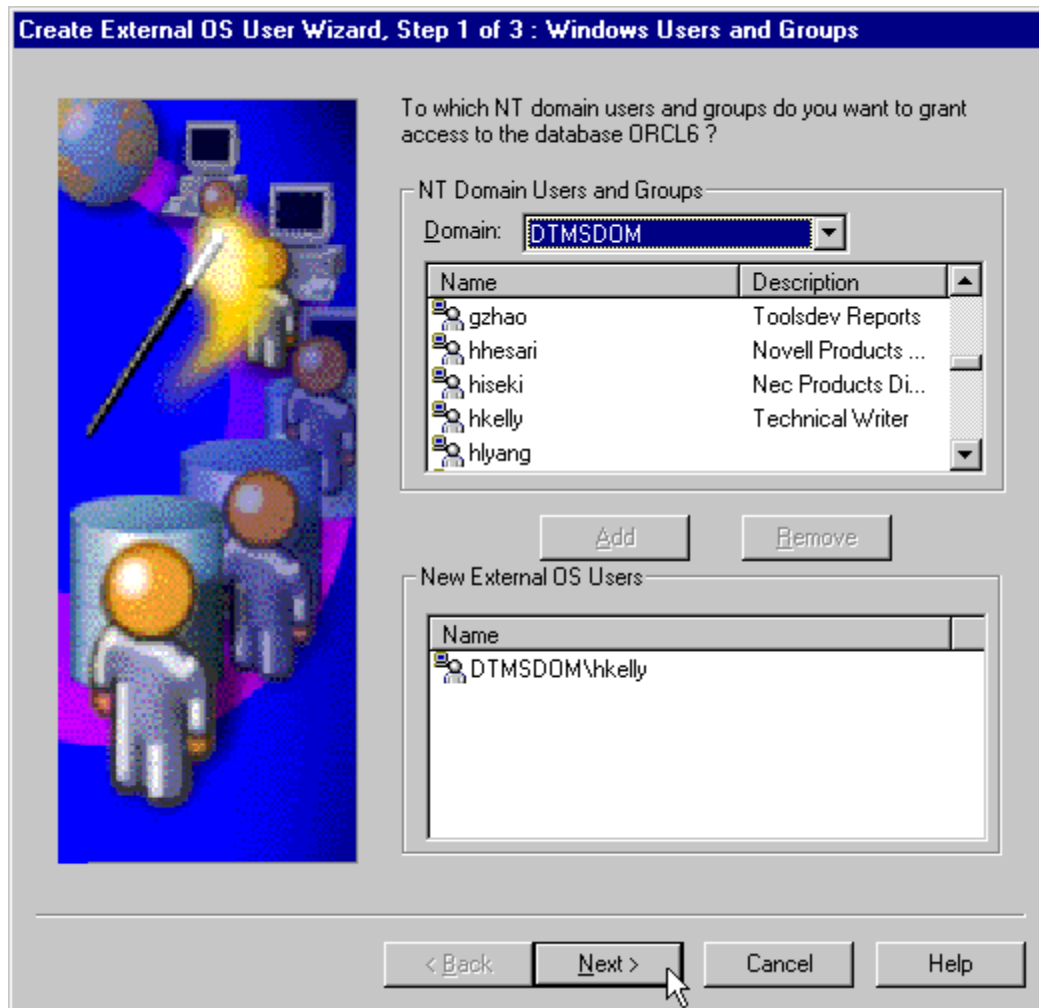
Create External OS User Wizard, Step 1 of 3 : Windows Users and Groups

To which NT domain users and groups do you want to grant access to the database ORCL6 ?

NT Domain Users and Groups

Domain: DTMSDOM

| Name | Description |
|---|---|
| gzhao | Toolsdev Reports |
| hhesari | Novell Products ... |
| hiseki | Nec Products Di... |
| hkelly | Technical Writer |
| hlyang | |

Add
Remove

New External OS Users

| Name |
|---|
| DTMSDOM\hkelly |

< Back
Next >
Cancel
Help